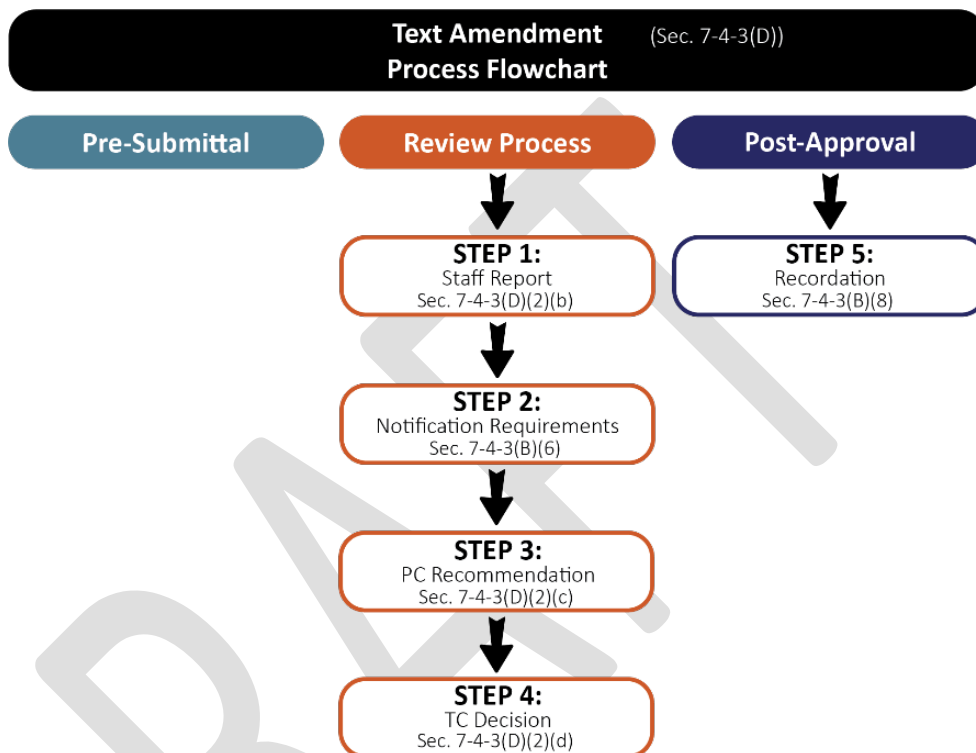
Text Amendment (Sec. 7-4-3(D))
Process Flowchart

Pre-Submittal

Review Process

Post-Approval

STEP 1:
Staff Report
Sec. 7-4-3(D)(2)(b)

STEP 2:
Notification Requirements
Sec. 7-4-3(B)(6)

STEP 3:
PC Recommendation
Sec. 7-4-3(D)(2)(c)

STEP 4:
TC Decision
Sec. 7-4-3(D)(2)(d)

STEP 5:
Recordation
Sec. 7-4-3(B)(8)

DRAFT